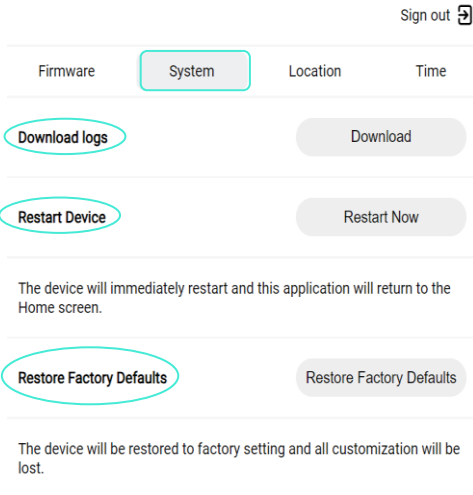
Sign out

Firmware System Location Time

Download logs Download

Restart Device Restart Now

The device will immediately restart and this application will return to the Home screen.

Restore Factory Defaults Restore Factory Defaults

The device will be restored to factory setting and all customization will be lost.